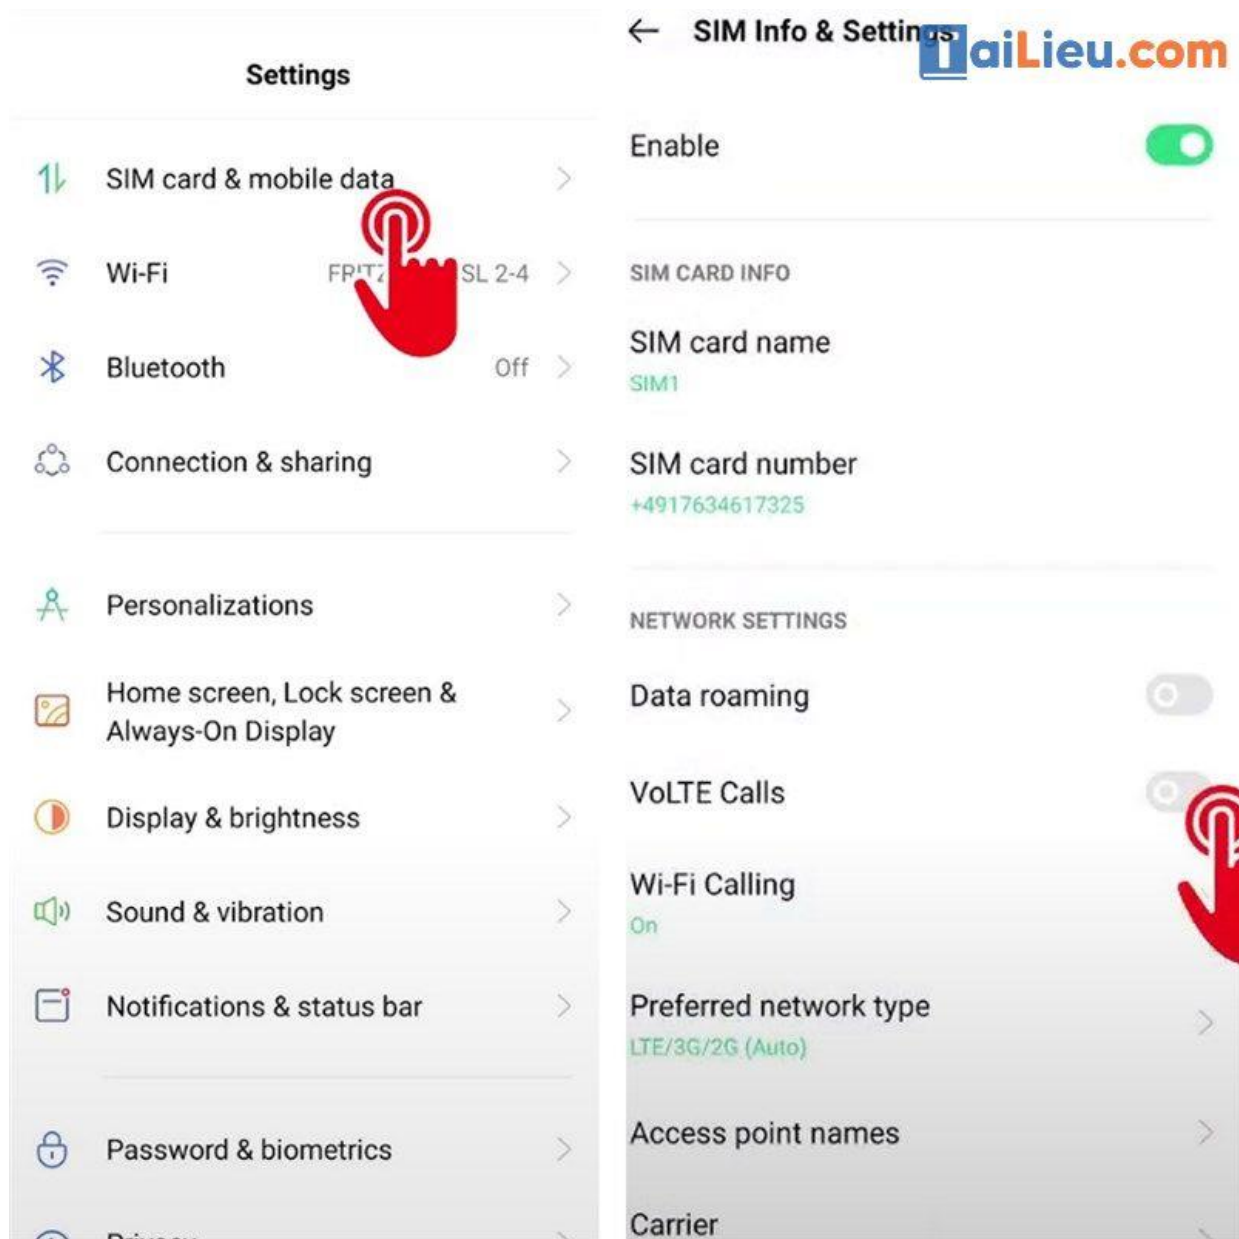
Settings

SIM card & mobile data

Wi-Fi FRITZ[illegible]SL 2-4

Bluetooth Off

Connection & sharing

Personalizations

Home screen, Lock screen & Always-On Display

Display & brightness

Sound & vibration

Notifications & status bar

Password & biometrics

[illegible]

SIM Info & Settings

TaiLieu.com

Enable

SIM CARD INFO

SIM card name
SIM1

SIM card number
+4917634617325

NETWORK SETTINGS

Data roaming

VoLTE Calls

Wi-Fi Calling
On

Preferred network type
LTE/3G/2G (Auto)

Access point names

Carrier